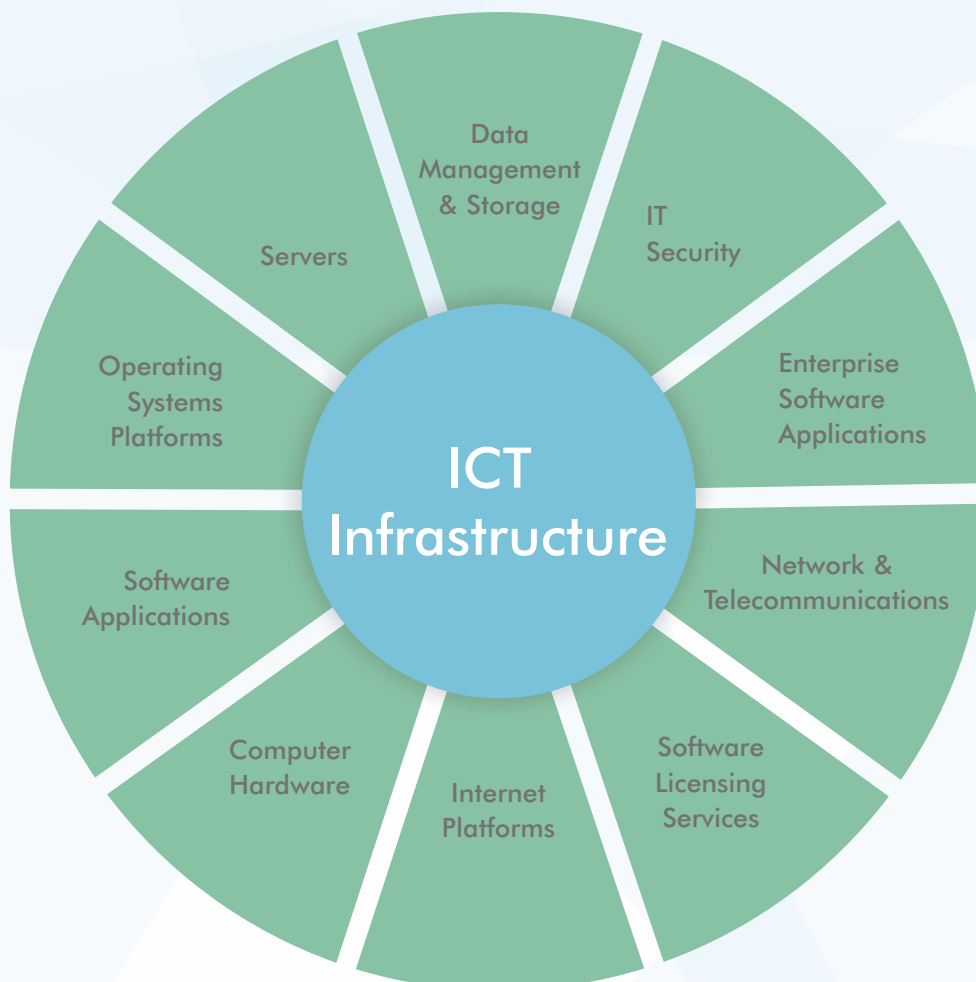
ICT Infrastructure

Data Management & Storage

IT Security

Enterprise Software Applications

Network & Telecommunications

Software Licensing Services

Internet Platforms

Computer Hardware

Software Applications

Operating Systems Platforms

Servers